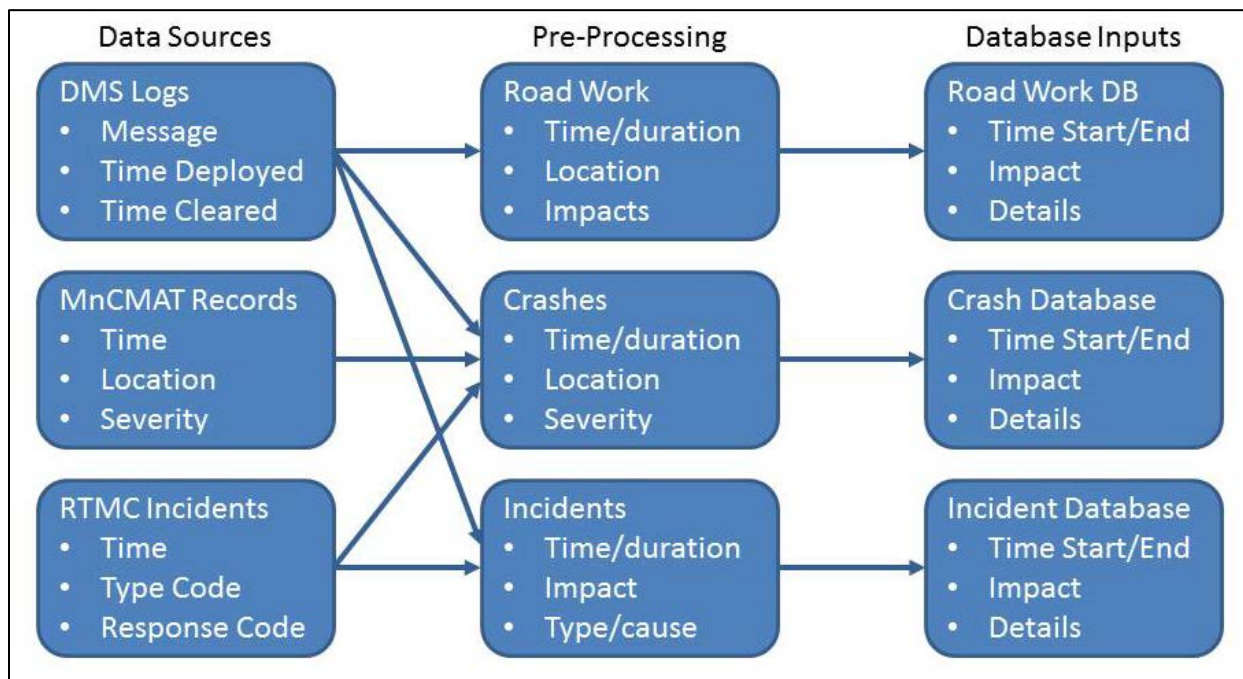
Data Sources

DMS Logs
• Message
• Time Deployed
• Time Cleared

MnCMAT Records
• Time
• Location
• Severity

RTMC Incidents
• Time
• Type Code
• Response Code

Pre-Processing

Road Work
• Time/duration
• Location
• Impacts

Crashes
• Time/duration
• Location
• Severity

Incidents
• Time/duration
• Impact
• Type/cause

Database Inputs

Road Work DB
• Time Start/End
• Impact
• Details

Crash Database
• Time Start/End
• Impact
• Details

Incident Database
• Time Start/End
• Impact
• Details